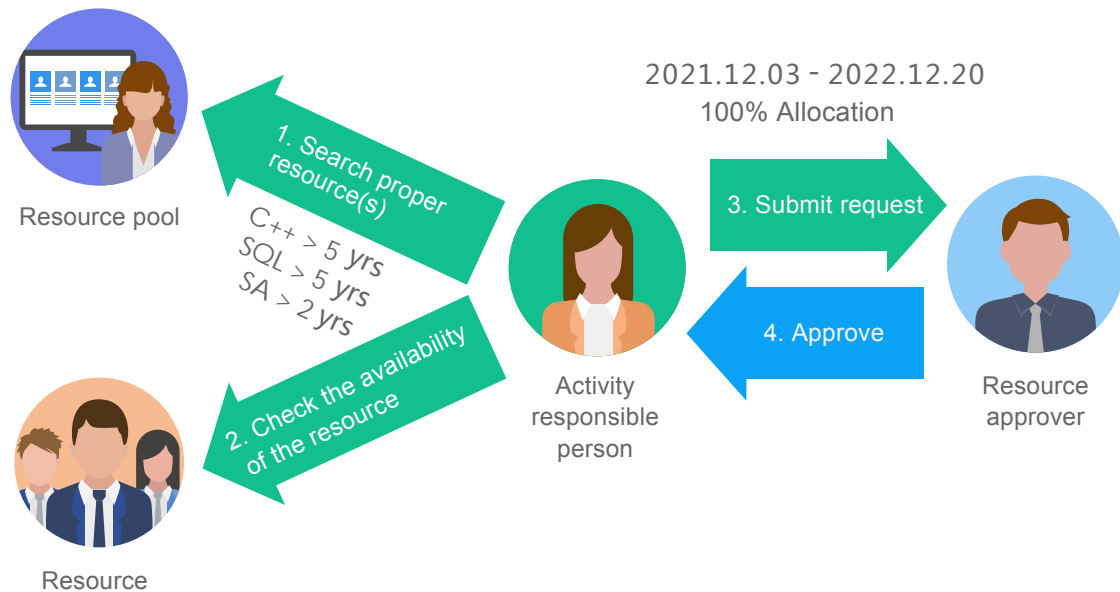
Resource pool

1. Search proper resource(s)

C++ > 5 yrs
SQL > 5 yrs
SA > 2 yrs

2. Check the availability of the resource

Resource

Activity responsible person

2021.12.03 - 2022.12.20
100% Allocation

3. Submit request

4. Approve

Resource approver